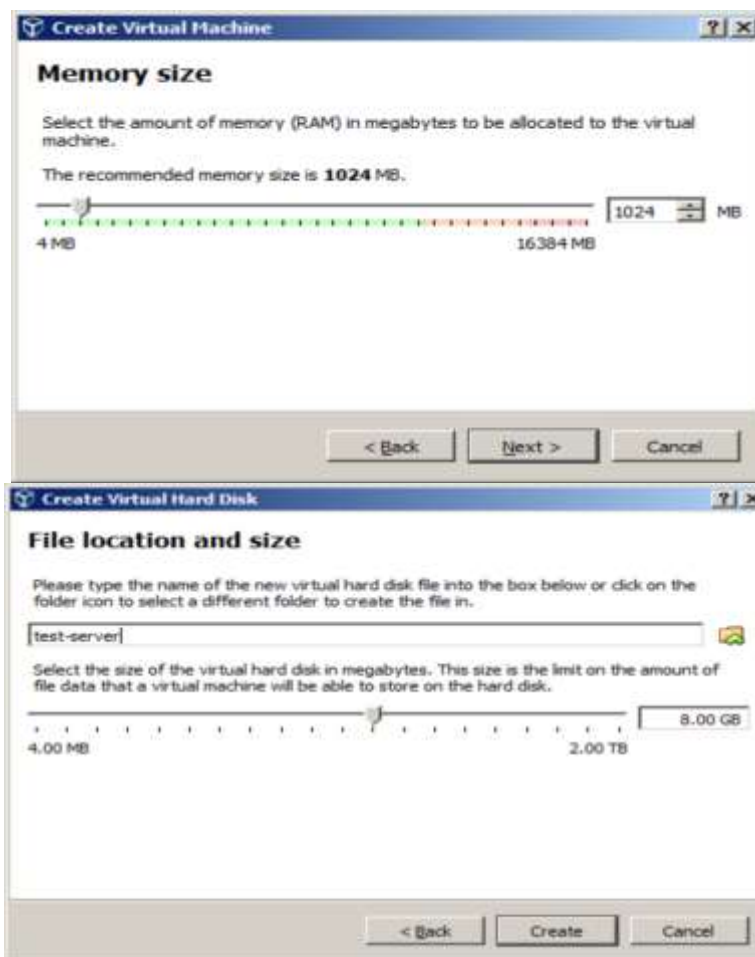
Create Virtual Machine

?
X

Memory size

Select the amount of memory (RAM) in megabytes to be allocated to the virtual machine.

The recommended memory size is **1024** MB.

1024
MB

4 MB
16384 MB

< Back
Next >
Cancel

Create Virtual Hard Disk

?
X

File location and size

Please type the name of the new virtual hard disk file into the box below or click on the folder icon to select a different folder to create the file in.

test-server

Select the size of the virtual hard disk in megabytes. This size is the limit on the amount of file data that a virtual machine will be able to store on the hard disk.

8.00 GB

4.00 MB
2.00 TB

< Back
Create
Cancel